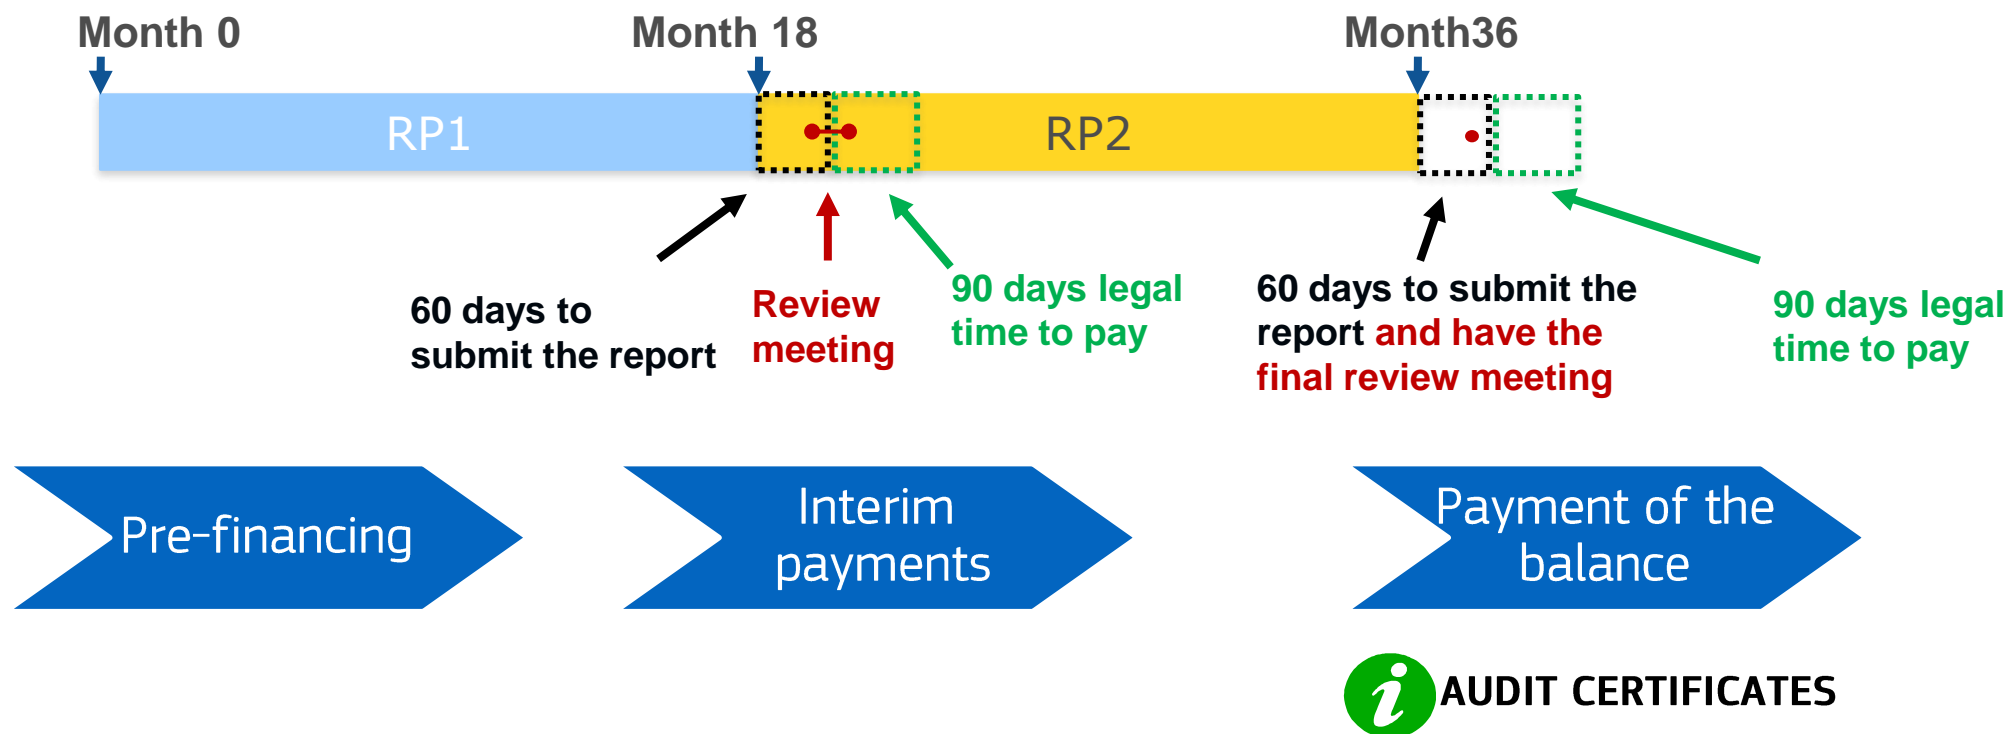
Month 0

Month 18

Month36

RP1

RP2

60 days to submit the report

Review meeting

90 days legal time to pay

60 days to submit the report and have the final review meeting

90 days legal time to pay

Pre-financing

Interim payments

Payment of the balance

i AUDIT CERTIFICATES